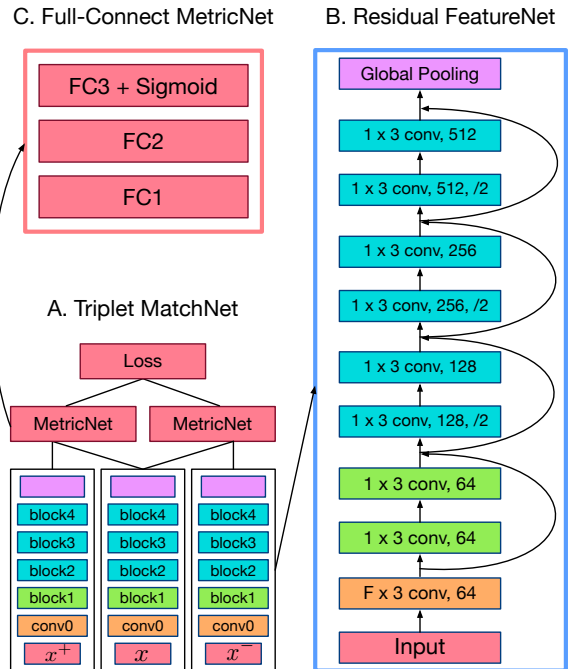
C. Full-Connect MetricNet

FC3 + Sigmoid

FC2

FC1

A. Triplet MatchNet

Loss

MetricNet

MetricNet

block4
block3
block2
block1
conv0
$x^+$

block4
block3
block2
block1
conv0
$x$

block4
block3
block2
block1
conv0
$x^-$

B. Residual FeatureNet

Global Pooling

1 x 3 conv, 512

1 x 3 conv, 512, /2

1 x 3 conv, 256

1 x 3 conv, 256, /2

1 x 3 conv, 128

1 x 3 conv, 128, /2

1 x 3 conv, 64

1 x 3 conv, 64

F x 3 conv, 64

Input